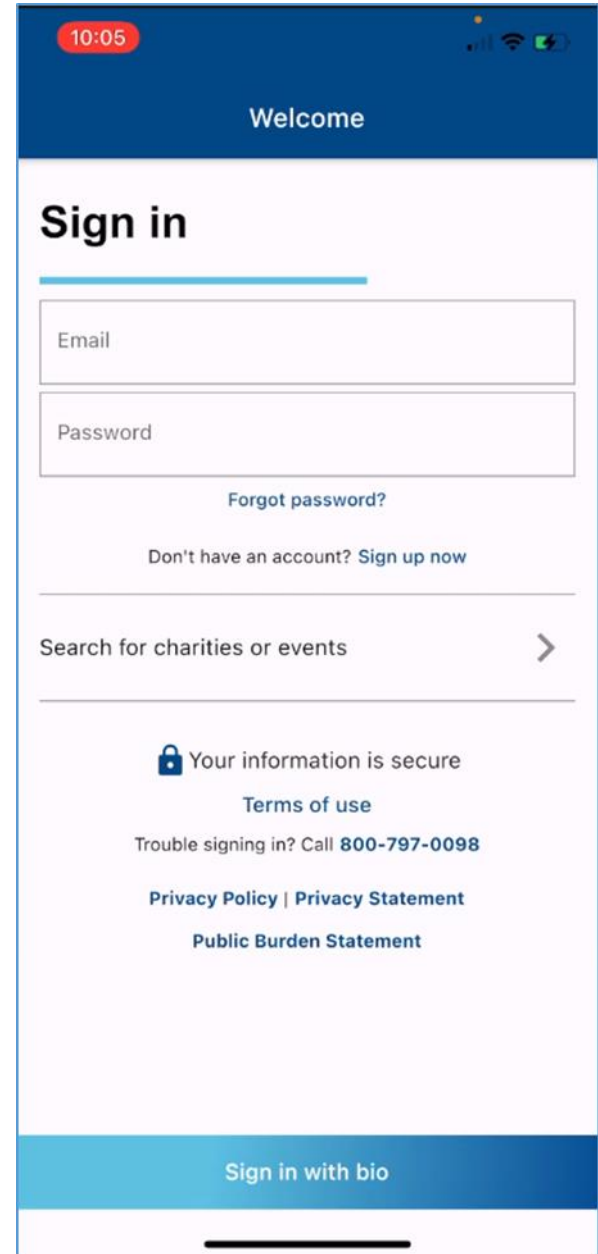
10:05

Welcome

Sign in

Email

Password

Forgot password?

Don't have an account? Sign up now

Search for charities or events

Your information is secure

Terms of use

Trouble signing in? Call 800-797-0098

Privacy Policy | Privacy Statement

Public Burden Statement

Sign in with bio